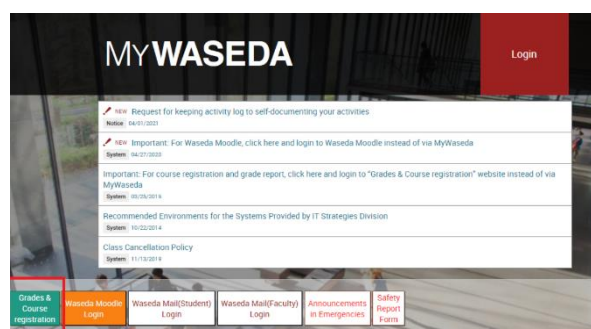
MYWASEDA

Login

NEW Request for keeping activity log to self-documenting your activities
Notice 04/01/2021

NEW Important: For Waseda Moodle, click here and login to Waseda Moodle instead of via MyWaseda
System 04/27/2020

Important: For course registration and grade report, click here and login to "Grades & Course registration" website instead of via MyWaseda
System 03/05/2014

Recommended Environments for the Systems Provided by IT Strategies Division
System 10/22/2014

Class Cancellation Policy
System 11/13/2019

Grades & Course registration

Waseda Moodle Login

Waseda Mail(Student) Login

Waseda Mail(Faculty) Login

Announcements in Emergencies

Safety Report Form